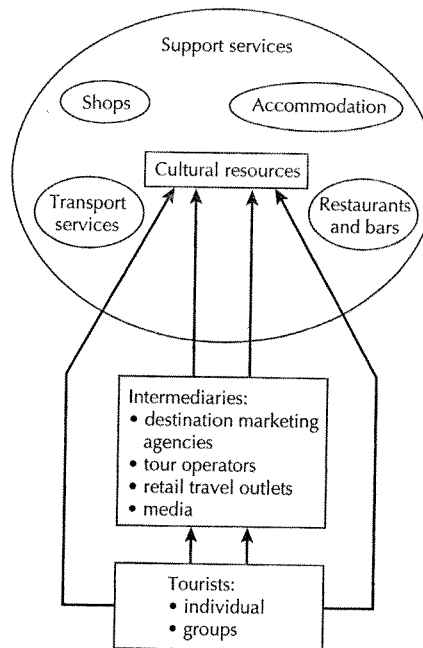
Support services

Shops

Accommodation

Cultural resources

Transport services

Restaurants and bars

Intermediaries:
• destination marketing agencies
• tour operators
• retail travel outlets
• media

Tourists:
• individual
• groups